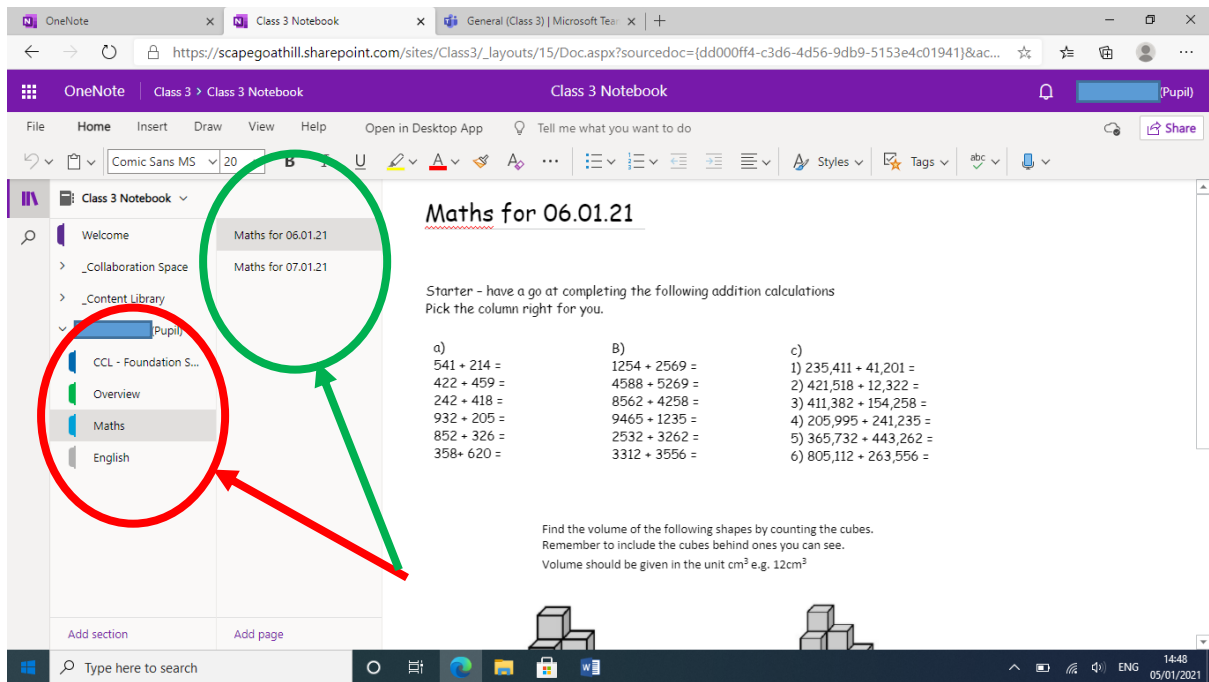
OneNote | Class 3 Notebook | General (Class 3) | Microsoft Tea

https://scapegoathill.sharepoint.com/sites/Class3/_layouts/15/Doc.aspx?sourcedoc={dd000ff4-c3d6-4d56-9db9-5153e4c01941}&ac...

OneNote | Class 3 > Class 3 Notebook | Class 3 Notebook | (Pupil)

File | Home | Insert | Draw | View | Help | Open in Desktop App | Tell me what you want to do | Share

Comic Sans MS | 20 | B | I | U | Styles | Tags

Class 3 Notebook

Welcome
_Collaboration Space
_Content Library
(Pupil)
CCL - Foundation S...
Overview
Maths
English

Add section

Maths for 06.01.21
Maths for 07.01.21

Add page

Maths for 06.01.21

Starter - have a go at completing the following addition calculations
Pick the column right for you.

a)
541 + 214 =
422 + 459 =
242 + 418 =
932 + 205 =
852 + 326 =
358+ 620 =

B)
1254 + 2569 =
4588 + 5269 =
8562 + 4258 =
9465 + 1235 =
2532 + 3262 =
3312 + 3556 =

c)
1) 235,411 + 41,201 =
2) 421,518 + 12,322 =
3) 411,382 + 154,258 =
4) 205,995 + 241,235 =
5) 365,732 + 443,262 =
6) 805,112 + 263,556 =

Find the volume of the following shapes by counting the cubes.
Remember to include the cubes behind ones you can see.
Volume should be given in the unit $cm^3$ e.g. $12cm^3$

Type here to search
ENG 14:48 05/01/2021